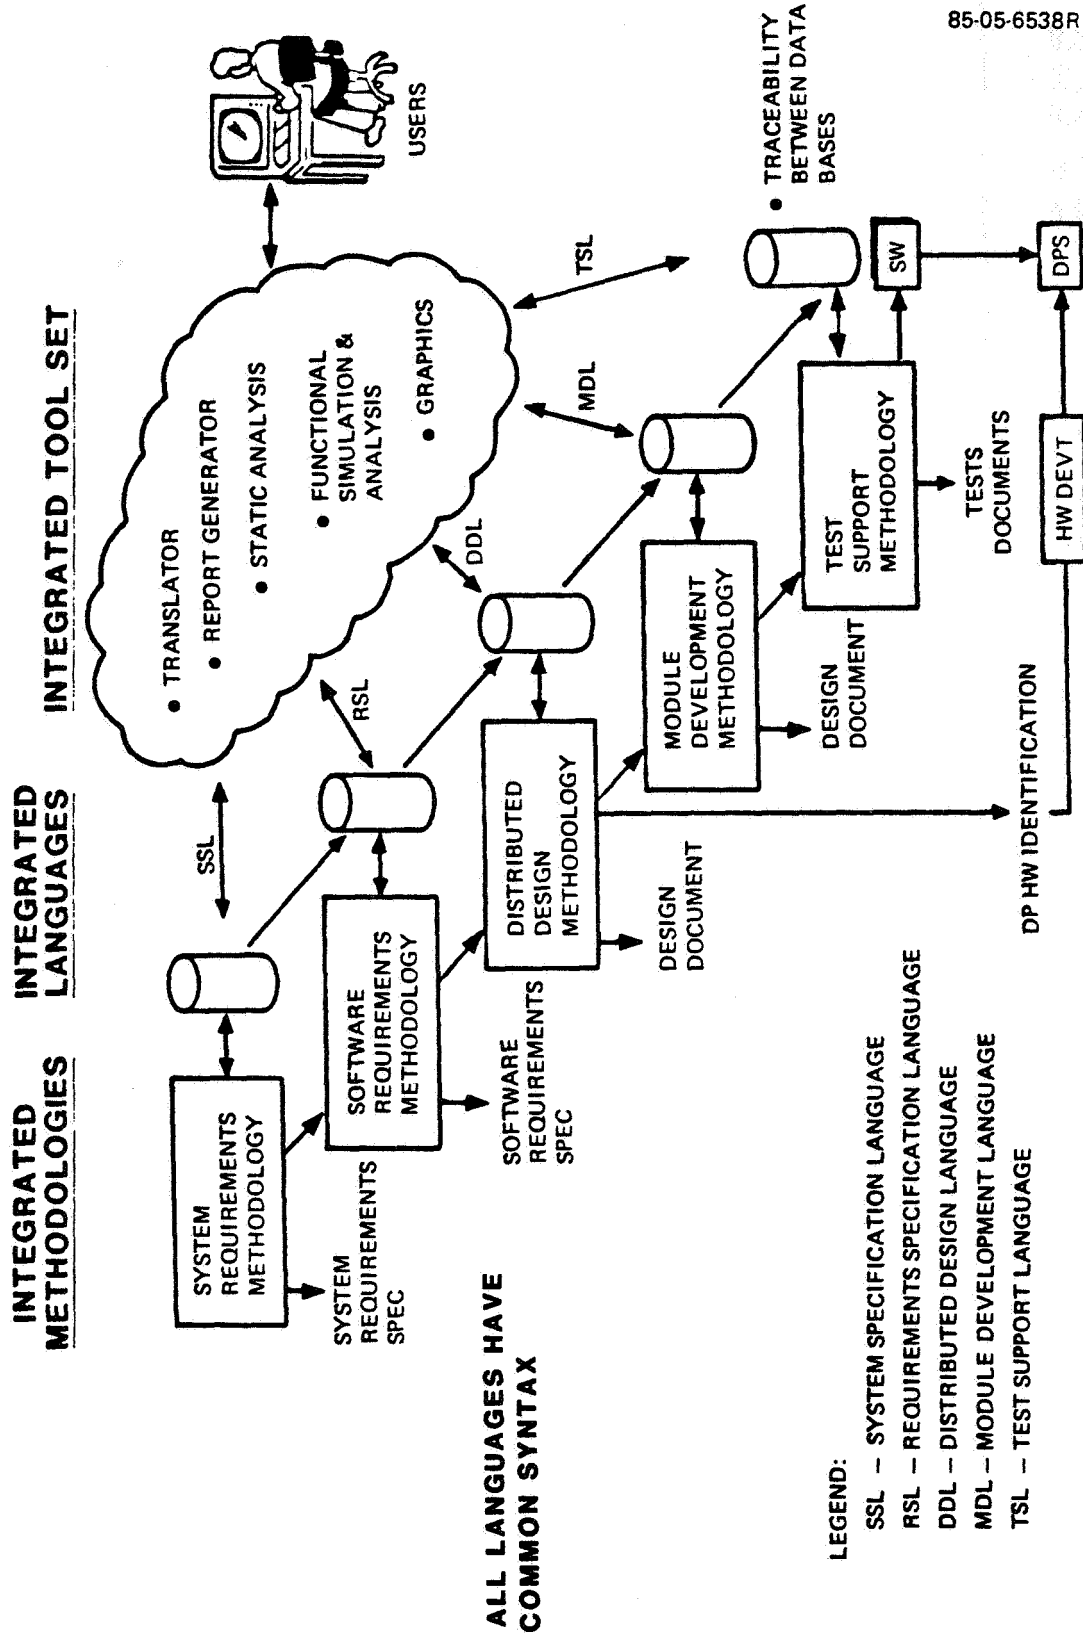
85-05-6538R

INTEGRATED METHODOLOGIES

INTEGRATED LANGUAGES

INTEGRATED TOOL SET

• TRANSLATOR
• REPORT GENERATOR
• STATIC ANALYSIS
• FUNCTIONAL SIMULATION & ANALYSIS
• GRAPHICS

USERS

SSL

RSL

DDL

MDL

TSL

SYSTEM REQUIREMENTS METHODOLOGY

SYSTEM REQUIREMENTS SPEC

SOFTWARE REQUIREMENTS METHODOLOGY

SOFTWARE REQUIREMENTS SPEC

DISTRIBUTED DESIGN METHODOLOGY

DESIGN DOCUMENT

MODULE DEVELOPMENT METHODOLOGY

DESIGN DOCUMENT

TEST SUPPORT METHODOLOGY

TESTS DOCUMENTS

• TRACEABILITY BETWEEN DATA BASES

SW

DPS

HW DEVT

DP HW IDENTIFICATION

ALL LANGUAGES HAVE COMMON SYNTAX

LEGEND:
SSL – SYSTEM SPECIFICATION LANGUAGE
RSL – REQUIREMENTS SPECIFICATION LANGUAGE
DDL – DISTRIBUTED DESIGN LANGUAGE
MDL – MODULE DEVELOPMENT LANGUAGE
TSL – TEST SUPPORT LANGUAGE